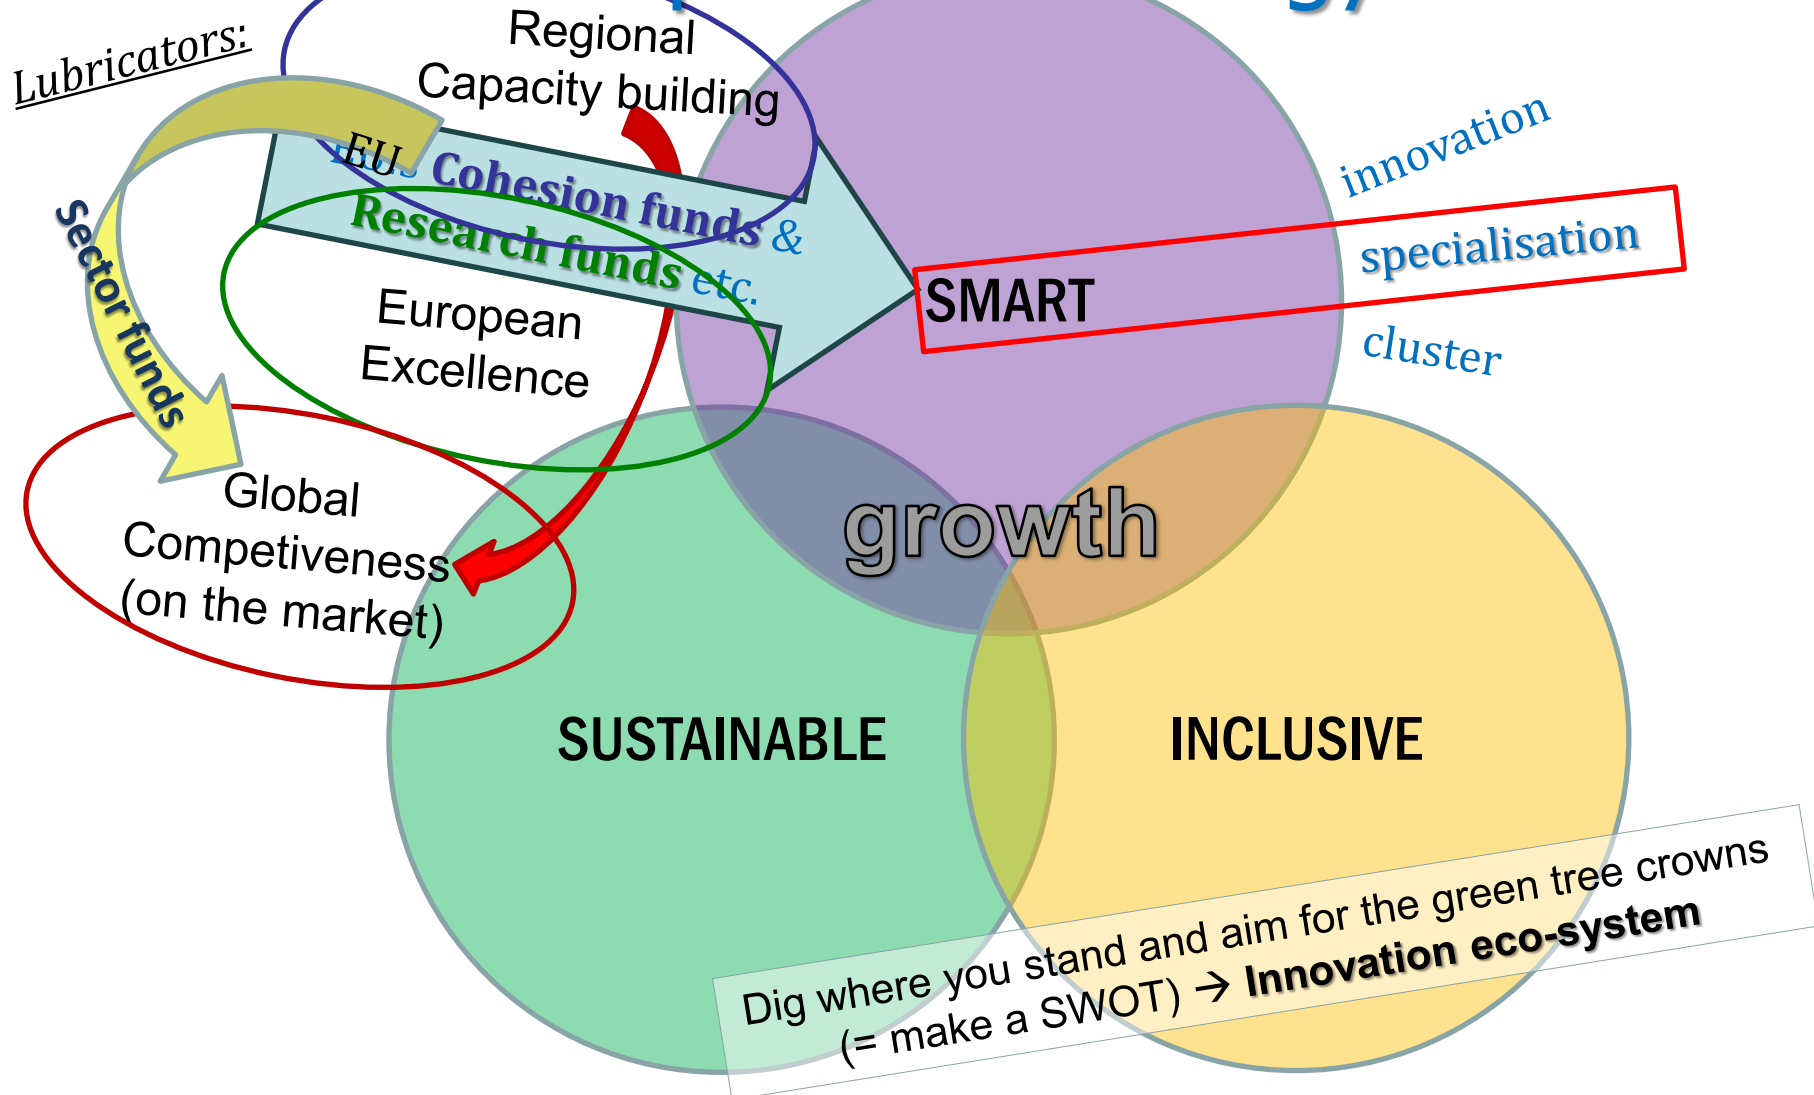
Lubricators:

Regional Capacity building

EU Cohesion funds &

Research funds etc.

Sector funds

European Excellence

Global Competiveness (on the market)

innovation

SMART

specialisation

cluster

growth

SUSTAINABLE

INCLUSIVE

Dig where you stand and aim for the green tree crowns (= make a SWOT) → Innovation eco-system